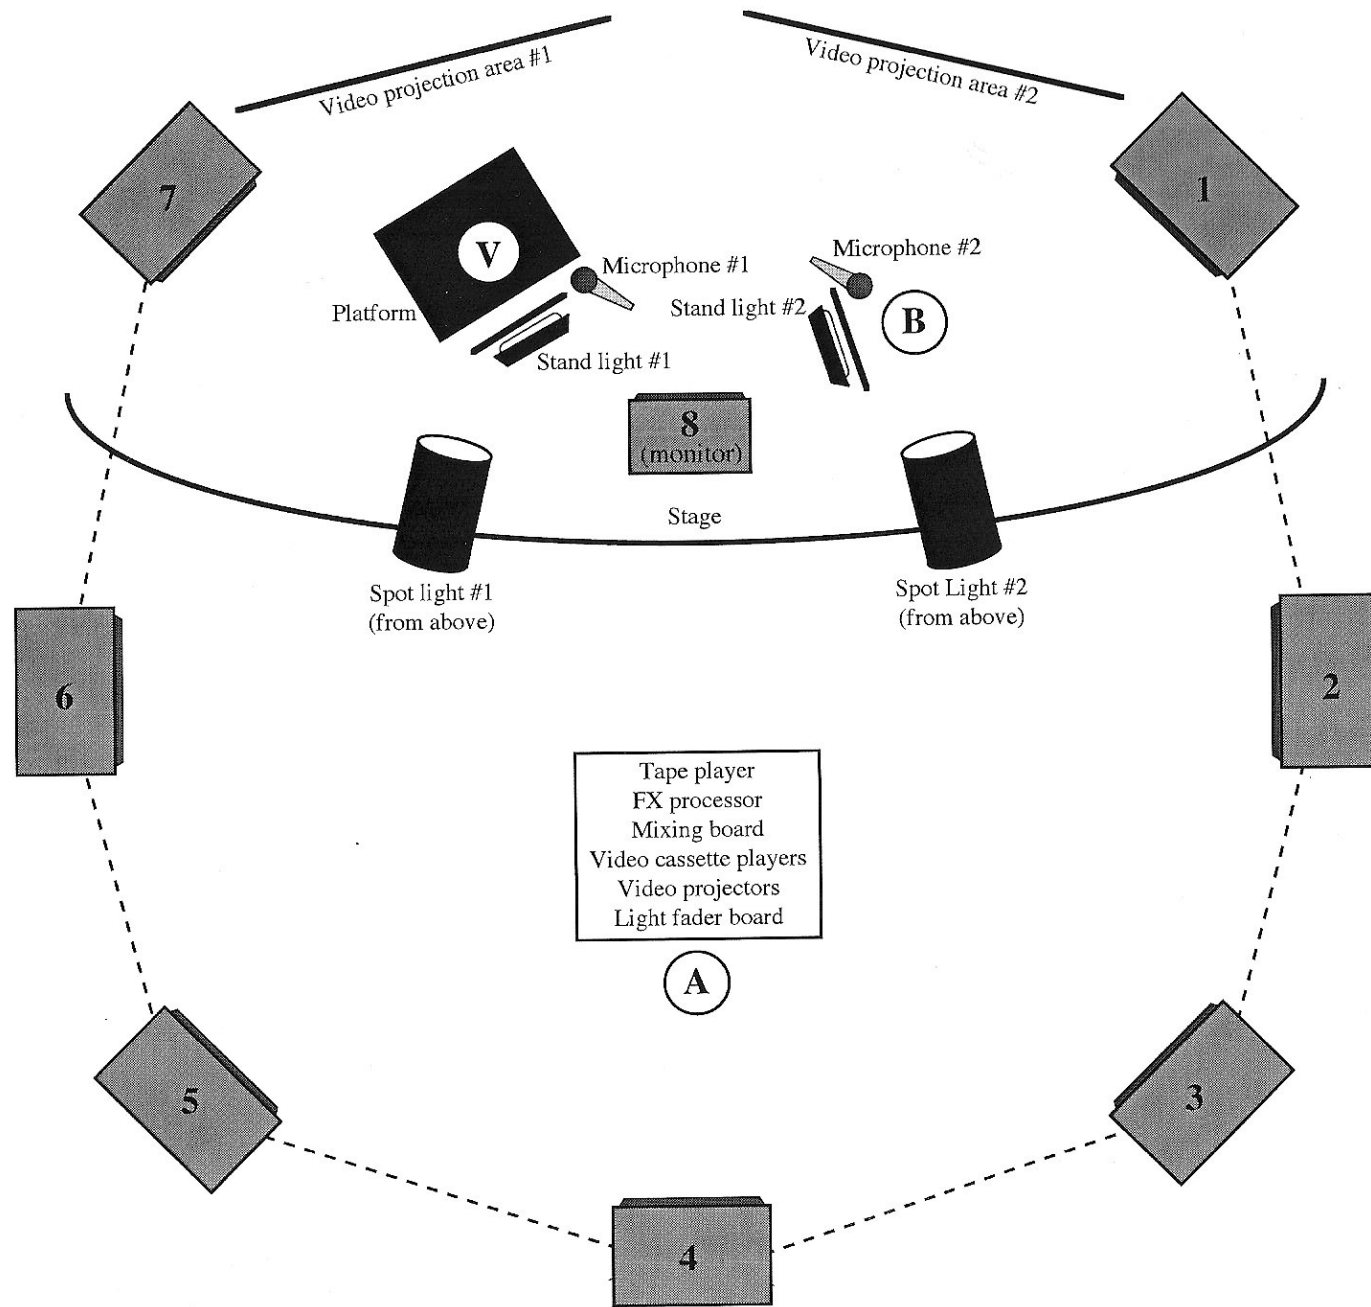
Video projection area #1

Video projection area #2

7

1

V

Microphone #1

Microphone #2

Platform

Stand light #2

B

Stand light #1

8
(monitor)

Stage

Spot light #1
(from above)

Spot Light #2
(from above)

6

2

Tape player
FX processor
Mixing board
Video cassette players
Video projectors
Light fader board

A

5

3

4